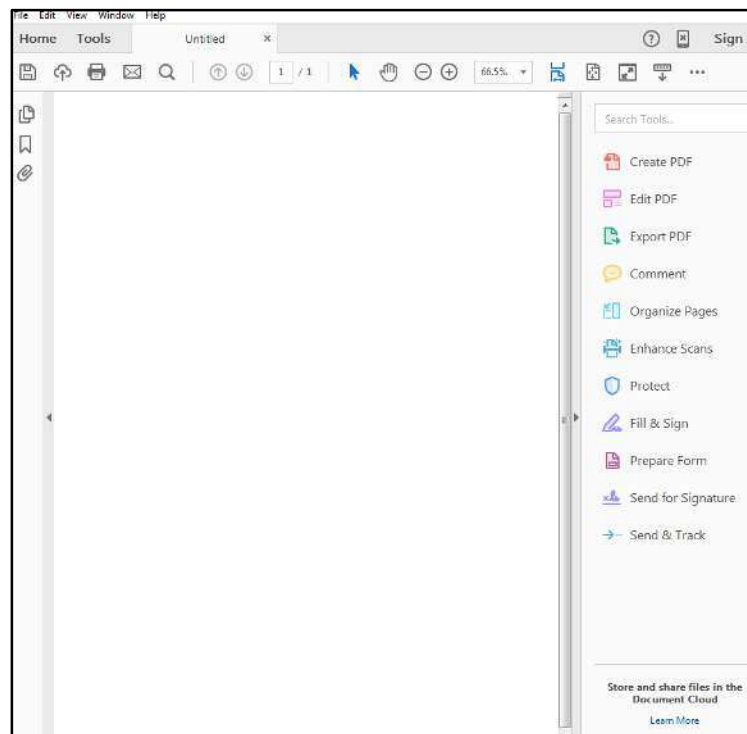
File Edit View Window Help

Home Tools Untitled ×

Sign

1 / 1

66.5%

Search Tools...

Create PDF

Edit PDF

Export PDF

Comment

Organize Pages

Enhance Scans

Protect

Fill & Sign

Prepare Form

Send for Signature

Send & Track

Store and share files in the Document Cloud

Learn More